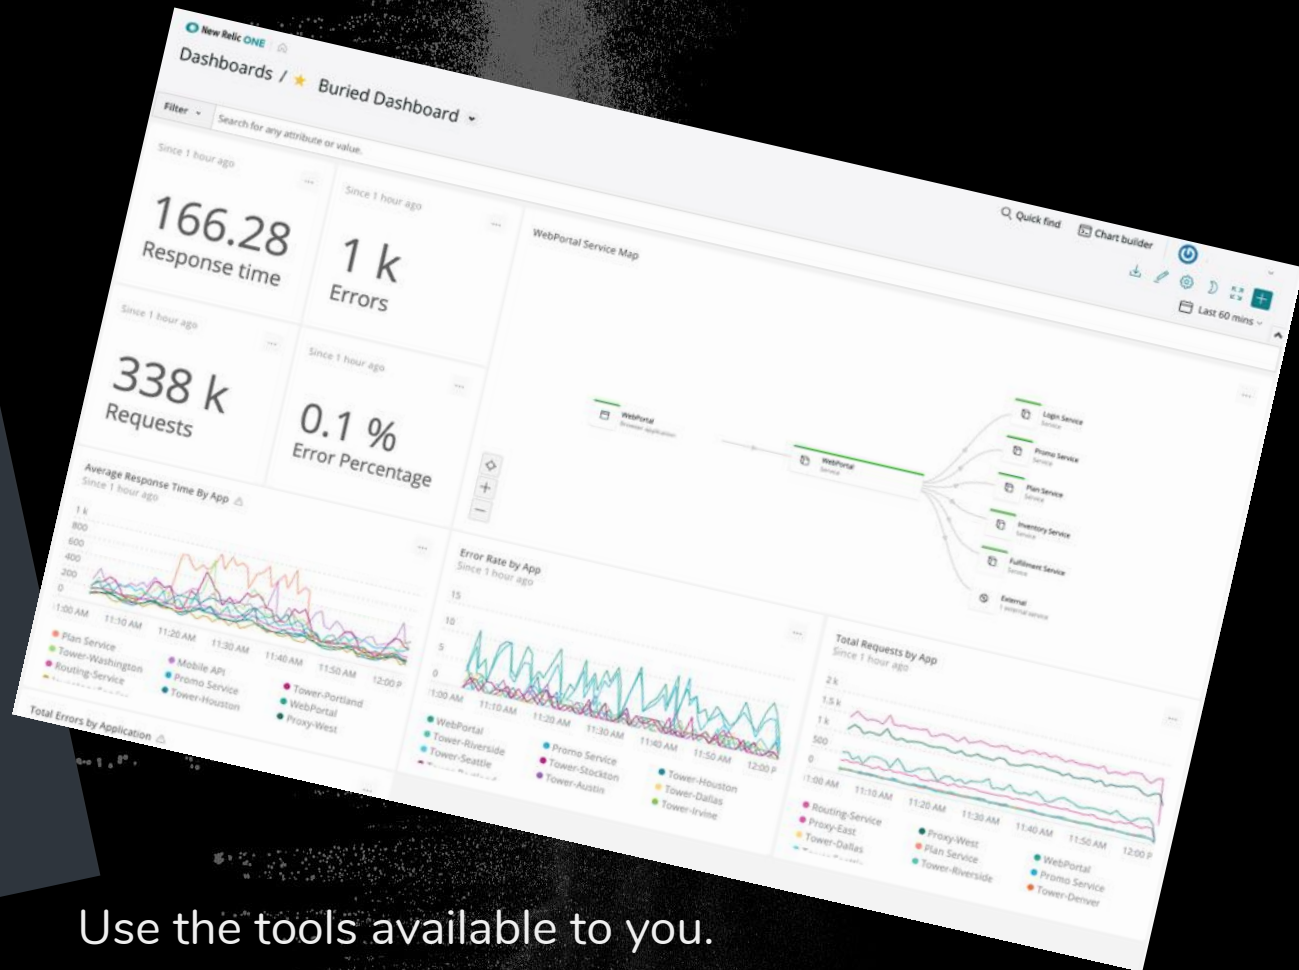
New Relic ONE

Dashboards / ★ Buried Dashboard

Filter Search for any attribute or value.

Quick find Chart builder

Last 60 mins

Since 1 hour ago
166.28
Response time

Since 1 hour ago
1 k
Errors

WebPortal Service Map

Since 1 hour ago
338 k
Requests

Since 1 hour ago
0.1 %
Error Percentage

WebPortal
Browser application

WebPortal
Service

Login Service
Service

Promo Service
Service

Plan Service
Service

Inventory Service
Service

Fulfillment Service
Service

External
1 external service

Average Response Time By App
Since 1 hour ago

1 k
800
600
400
200
0
11:00 AM 11:10 AM 11:20 AM 11:30 AM 11:40 AM 11:50 AM 12:00 P

Plan Service
Tower-Washington
Routing-Service
Mobile API
Promo Service
Tower-Houston
Tower-Portland
WebPortal
Proxy-West

Error Rate by App
Since 1 hour ago

15
10
5
0
11:00 AM 11:10 AM 11:20 AM 11:30 AM 11:40 AM 11:50 AM 12:00 P

WebPortal
Tower-Riverside
Tower-Seattle
Promo Service
Tower-Stockton
Tower-Austin
Tower-Houston
Tower-Dallas
Tower-Irvine

Total Requests by App
Since 1 hour ago

2 k
1.5 k
1 k
500
0
11:00 AM 11:10 AM 11:20 AM 11:30 AM 11:40 AM 11:50 AM 12:00 P

Routing-Service
Proxy-East
Tower-Dallas
Proxy-West
Plan Service
Tower-Riverside
WebPortal
Promo Service
Tower-Denver

Total Errors by Application

Use the tools available to you.